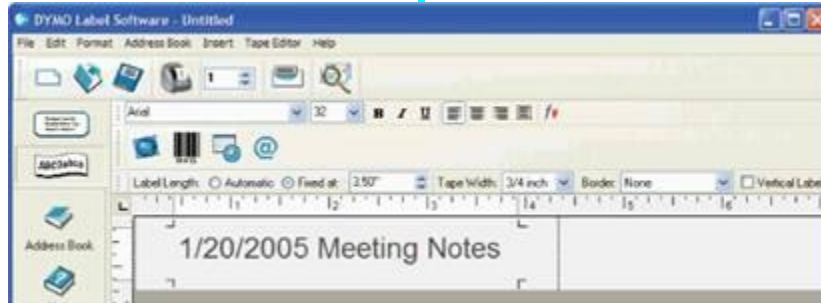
DYMO Label Software - Untitled

File Edit Format Address Book Insert Tape Editor Help

1

Arial 32 B I U

ABCabc

Label Length: Automatic Fixed at: 2.50" Tape Width: 3/4 inch Border: None Vertical Label

1 2 3 4 5 6

Address Book

1/20/2005 Meeting Notes